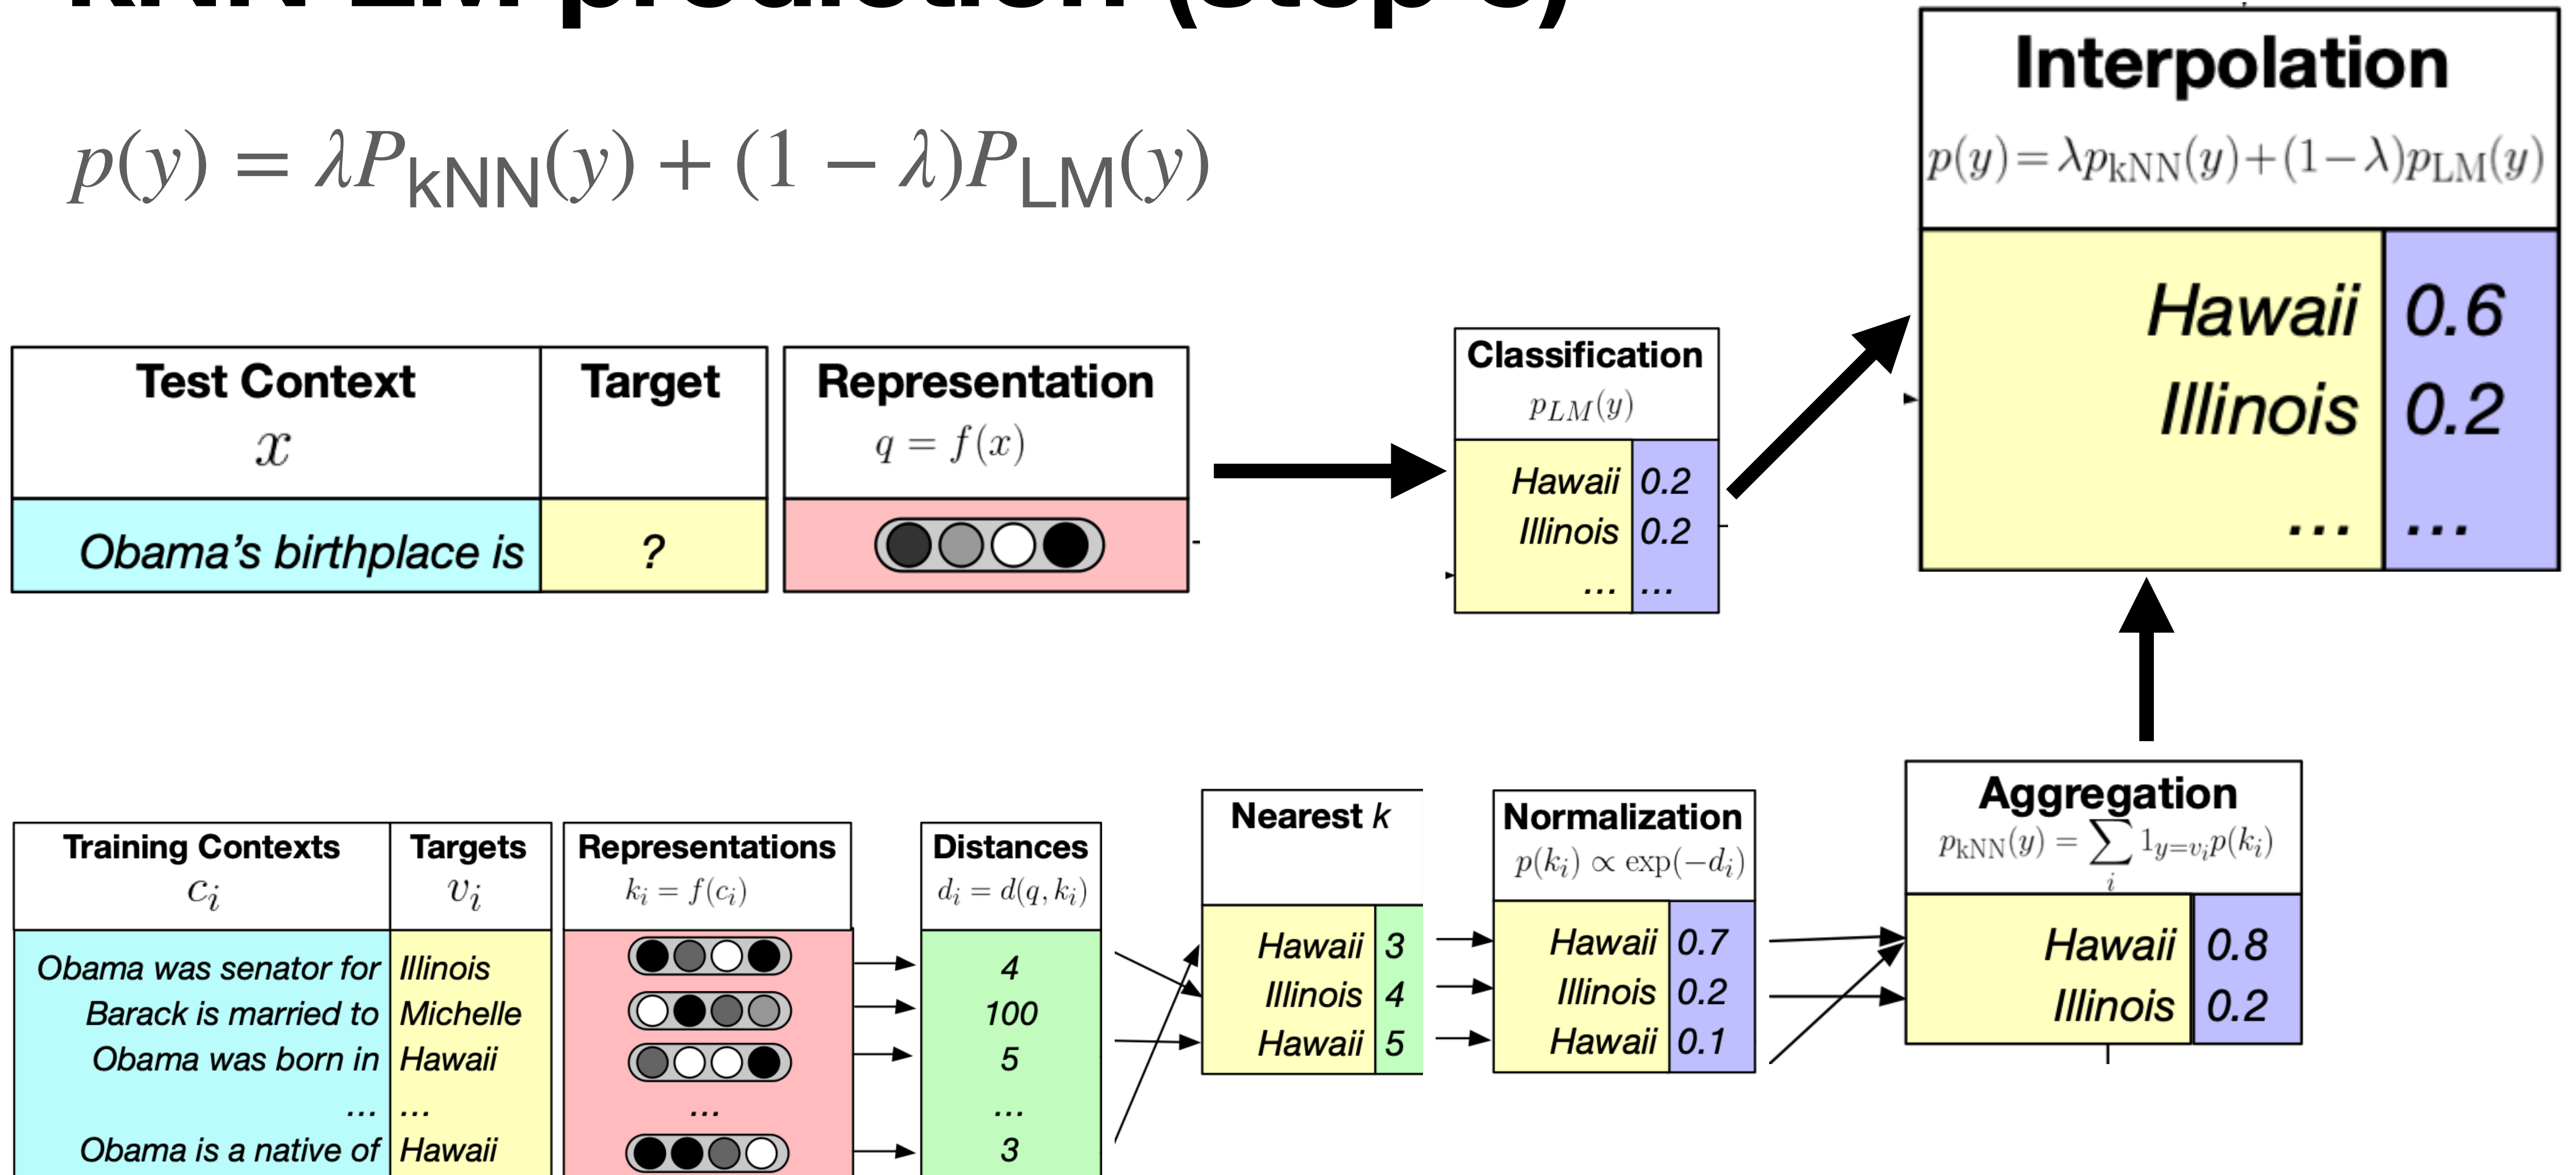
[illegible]

$p(y) = \lambda P_{\text{kNN}}(y) + (1 - \lambda)P_{\text{LM}}(y)$

Interpolation
$p(y) = \lambda p_{\text{kNN}}(y) + (1-\lambda)p_{\text{LM}}(y)$

| | |
|---|---|
| Hawaii | 0.6 |
| Illinois | 0.2 |
| ... | ... |

| Test Context $x$ | Target |
|---|---|
| Obama's birthplace is | ? |

Representation
$q = f(x)$

Classification
$p_{LM}(y)$

| | |
|---|---|
| Hawaii | 0.2 |
| Illinois | 0.2 |
| ... | ... |

| Training Contexts $c_i$ | Targets $v_i$ |
|---|---|
| Obama was senator for | Illinois |
| Barack is married to | Michelle |
| Obama was born in | Hawaii |
| ... | ... |
| Obama is a native of | Hawaii |

Representations
$k_i = f(c_i)$
...

Distances
$d_i = d(q, k_i)$
4
100
5
...
3

Nearest $k$

| | |
|---|---|
| Hawaii | 3 |
| Illinois | 4 |
| Hawaii | 5 |

Normalization
$p(k_i) \propto \exp(-d_i)$

| | |
|---|---|
| Hawaii | 0.7 |
| Illinois | 0.2 |
| Hawaii | 0.1 |

Aggregation
$p_{\text{kNN}}(y) = \sum_i 1_{y=v_i} p(k_i)$

| | |
|---|---|
| Hawaii | 0.8 |
| Illinois | 0.2 |